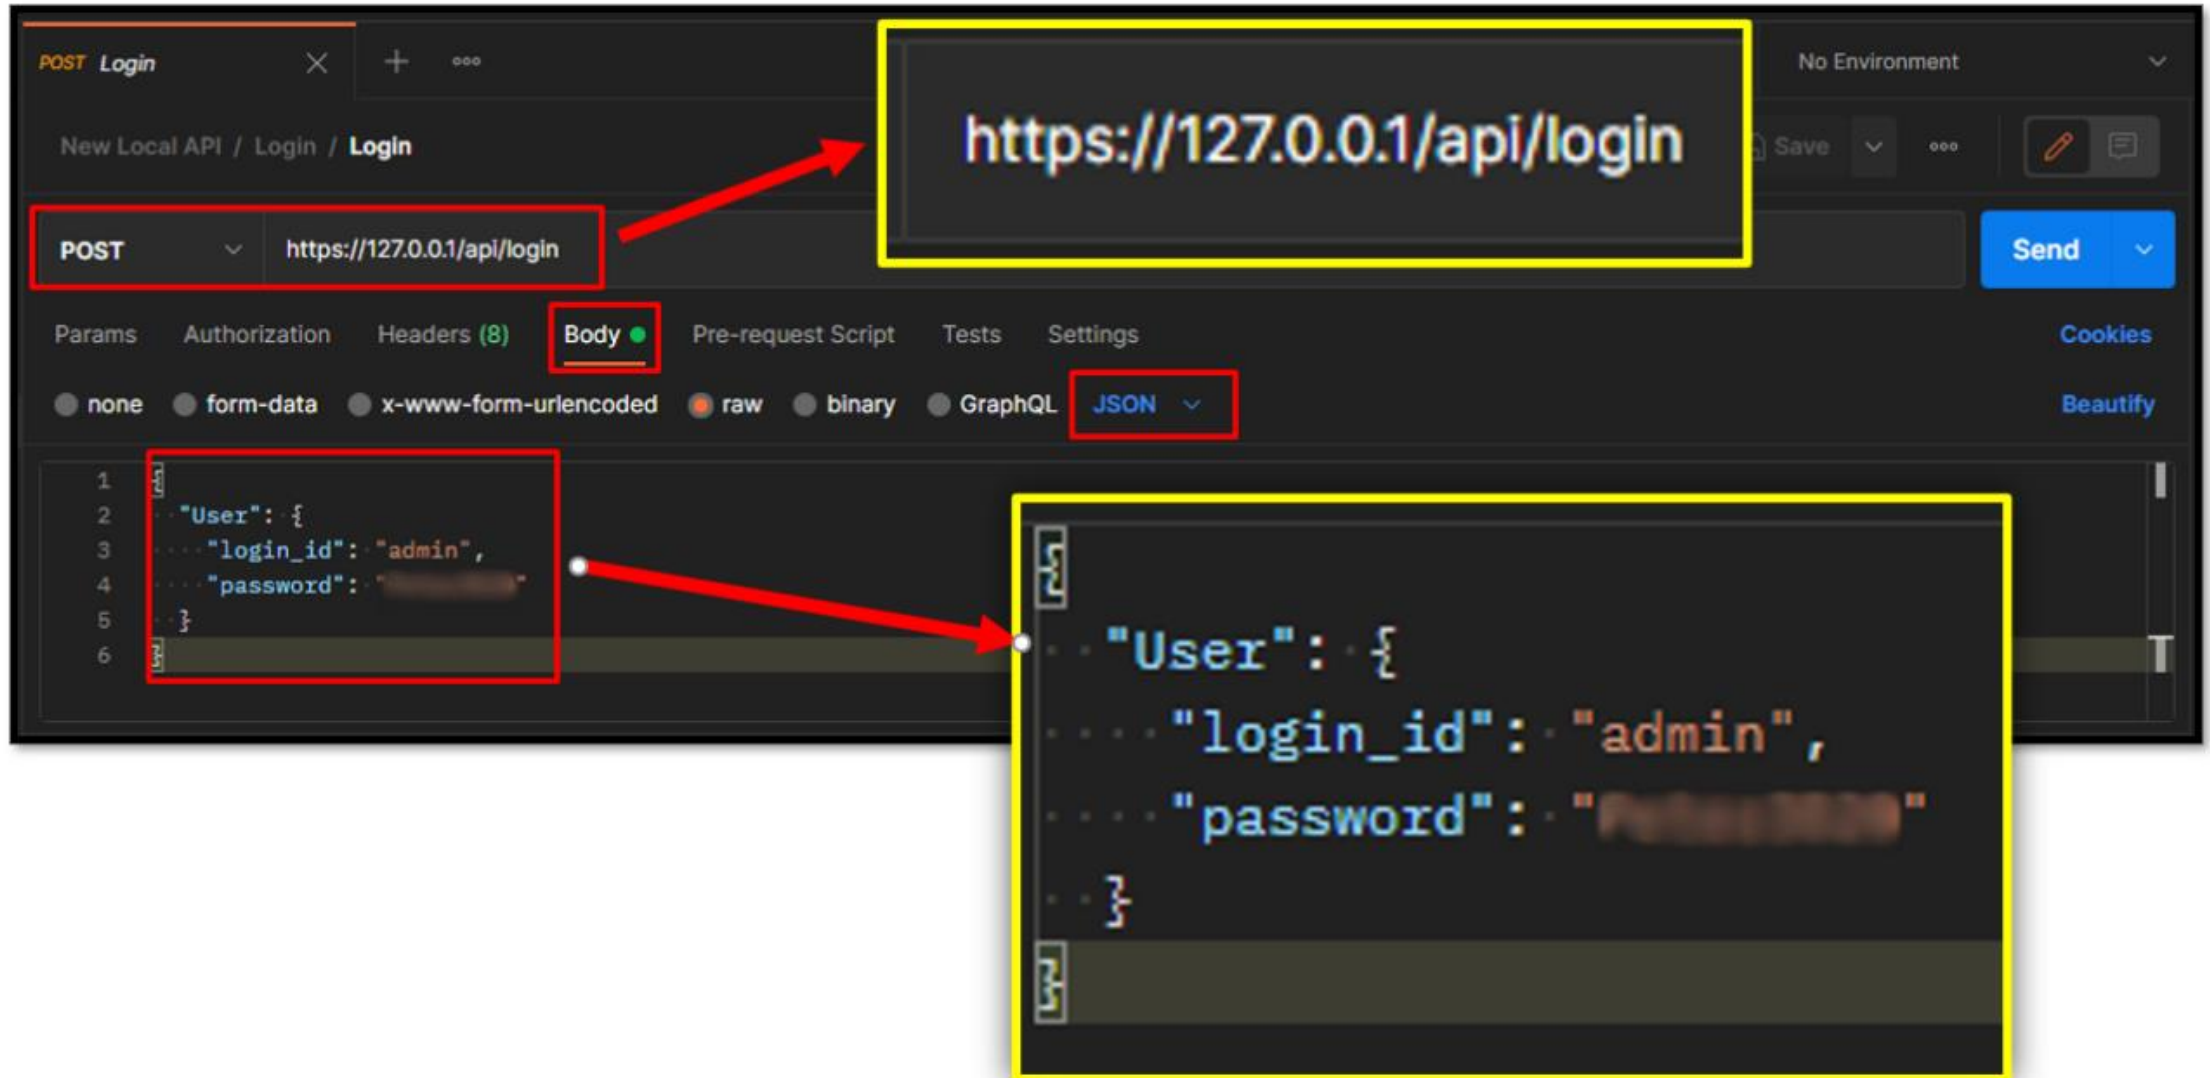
POST Login

No Environment

New Local API / Login / Login

https://127.0.0.1/api/login

Save

POST https://127.0.0.1/api/login

Send

Params Authorization Headers (8) Body Pre-request Script Tests Settings Cookies

none form-data x-www-form-urlencoded raw binary GraphQL JSON Beautify

1 {
2 "User": {
3 "login_id": "admin",
4 "password": "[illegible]"
5 }
6 }

{
"User": {
"login_id": "admin",
"password": "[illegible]"
}
}